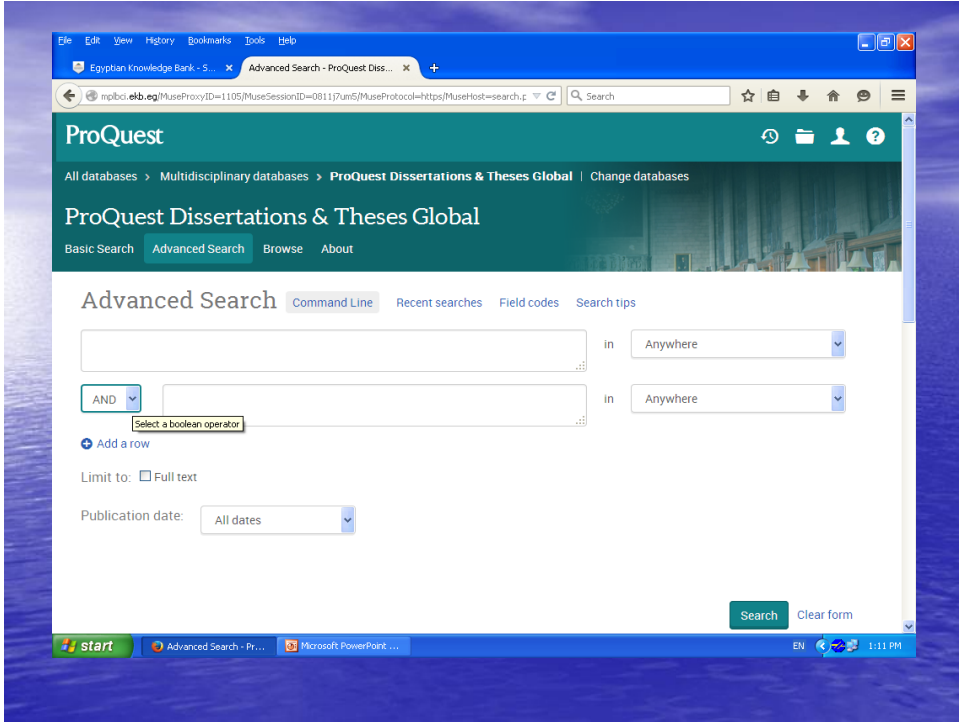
File Edit View History Bookmarks Tools Help

Egyptian Knowledge Bank - S... ×
Advanced Search - ProQuest Diss... ×
+

mplbci.ekb.eg/MuseProxyID=1105/MuseSessionID=0811j7um5/MuseProtocol=https/MuseHost=search.p

Search

ProQuest

All databases › Multidisciplinary databases › ProQuest Dissertations & Theses Global | Change databases

ProQuest Dissertations & Theses Global

Basic Search Advanced Search Browse About

Advanced Search Command Line Recent searches Field codes Search tips

in Anywhere

AND in Anywhere

Select a boolean operator

Add a row

Limit to: Full text

Publication date: All dates

Search Clear form

start Advanced Search - Pr... Microsoft PowerPoint ...

EN 1:11 PM